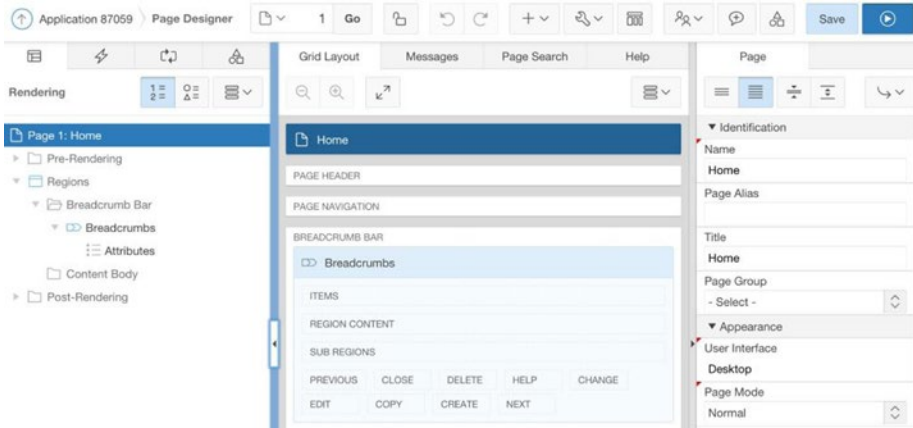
Application 87059 Page Designer 1 Go Save

Grid Layout Messages Page Search Help

Page

Rendering

Page 1: Home
Pre-Rendering
Regions
Breadcrumb Bar
Breadcrumbs
Attributes
Content Body
Post-Rendering

Home
PAGE HEADER
PAGE NAVIGATION
BREADCRUMB BAR
Breadcrumbs
ITEMS
REGION CONTENT
SUB REGIONS
PREVIOUS CLOSE DELETE HELP CHANGE
EDIT COPY CREATE NEXT

▼ Identification
Name
Home
Page Alias
Title
Home
Page Group
- Select -
▼ Appearance
User Interface
Desktop
Page Mode
Normal